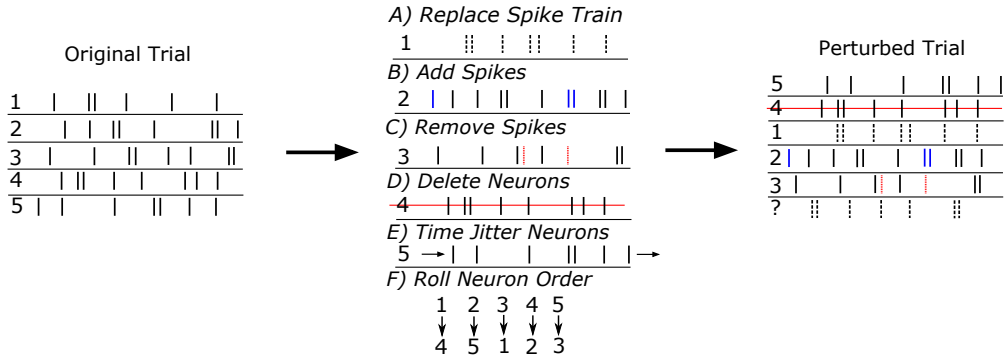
Original Trial

1
2
3
4
5

A) Replace Spike Train

1

B) Add Spikes

2

C) Remove Spikes

3

D) Delete Neurons

4

E) Time Jitter Neurons

5

F) Roll Neuron Order

1 2 3 4 5

4 5 1 2 3

Perturbed Trial

5
4
1
2
3
?